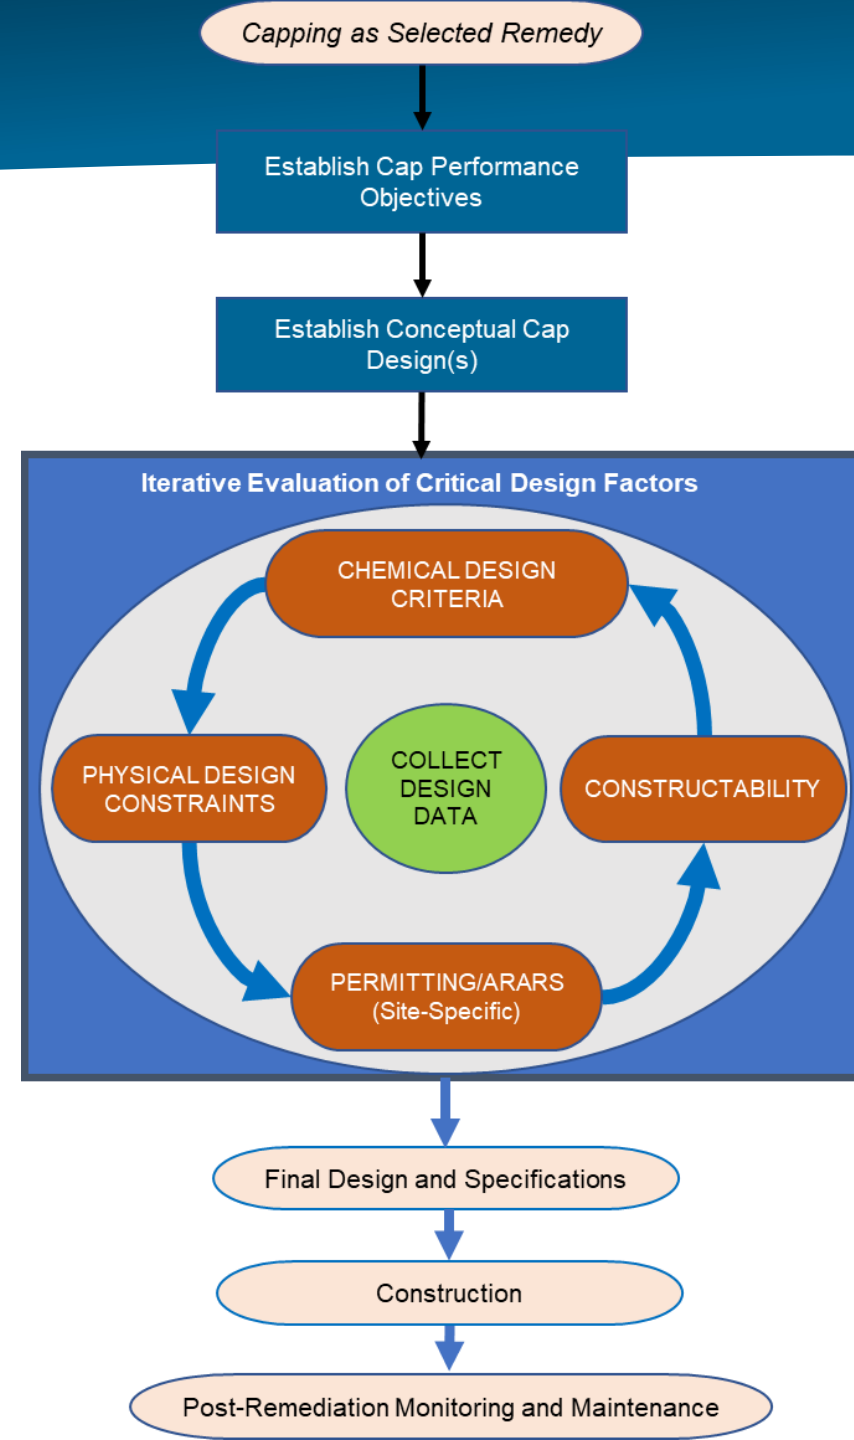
Capping as Selected Remedy

Establish Cap Performance Objectives

Establish Conceptual Cap Design(s)

Iterative Evaluation of Critical Design Factors

CHEMICAL DESIGN CRITERIA

PHYSICAL DESIGN CONSTRAINTS

COLLECT DESIGN DATA

CONSTRUCTABILITY

PERMITTING/ARARS (Site-Specific)

Final Design and Specifications

Construction

Post-Remediation Monitoring and Maintenance